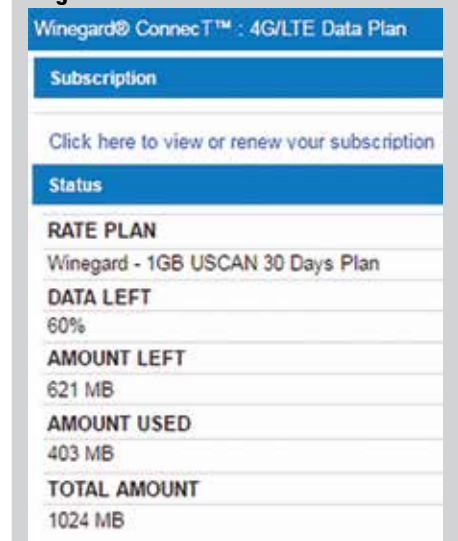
Winegard® ConnecT™ : 4G/LTE Data Plan

Subscription

Click here to view or renew your subscription

Status

RATE PLAN

Winegard - 1GB USCAN 30 Days Plan

DATA LEFT

60%

AMOUNT LEFT

621 MB

AMOUNT USED

403 MB

TOTAL AMOUNT

1024 MB